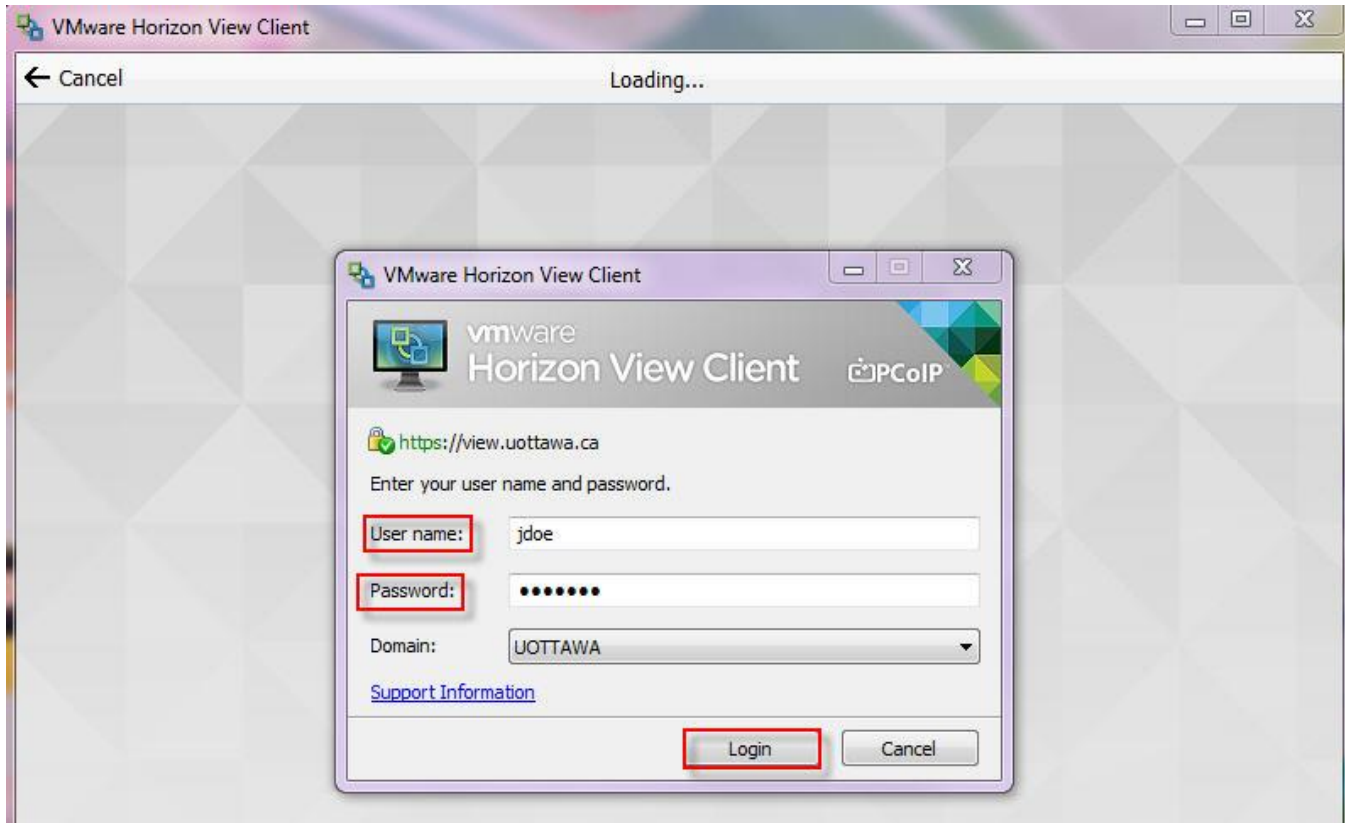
VMware Horizon View Client

← Cancel

Loading...

VMware Horizon View Client

vmware
Horizon View Client

PCoIP

https://view.uottawa.ca

Enter your user name and password.

User name: jdoe

Password: •••••••

Domain: UOTTAWA

Support Information

Login

Cancel